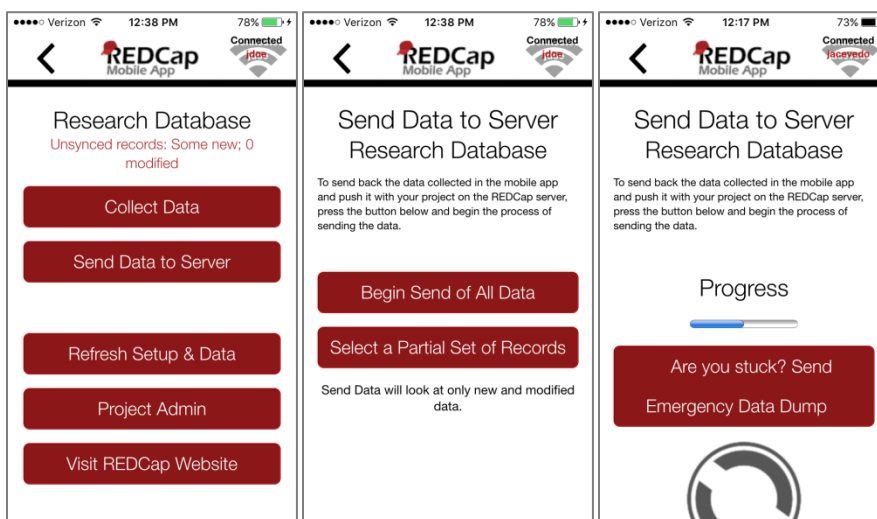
●●●●○ Verizon 12:38 PM 78%

<

REDCap Mobile App

Connected jdoe

Research Database

Unsynced records: Some new; 0 modified

Collect Data

Send Data to Server

Refresh Setup & Data

Project Admin

Visit REDCap Website

●●●●○ Verizon 12:38 PM 78%

<

REDCap Mobile App

Connected jdoe

Send Data to Server Research Database

To send back the data collected in the mobile app and push it with your project on the REDCap server, press the button below and begin the process of sending the data.

Begin Send of All Data

Select a Partial Set of Records

Send Data will look at only new and modified data.

●●●●○ Verizon 12:17 PM 73%

<

REDCap Mobile App

Connected jaceyedo

Send Data to Server Research Database

To send back the data collected in the mobile app and push it with your project on the REDCap server, press the button below and begin the process of sending the data.

Progress

Are you stuck? Send Emergency Data Dump